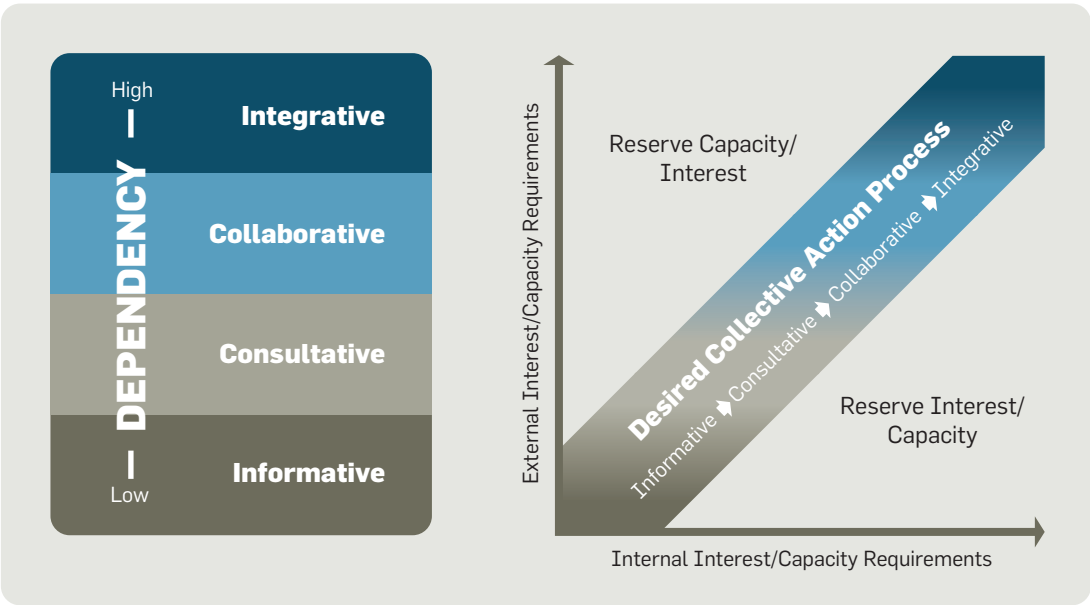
High

DEPENDENCY

Low

Integrative

Collaborative

Consultative

Informative

External Interest/Capacity Requirements

Reserve Capacity/ Interest

Desired Collective Action Process

Informative ➡ Consultative ➡ Collaborative ➡ Integrative

Reserve Interest/ Capacity

Internal Interest/Capacity Requirements